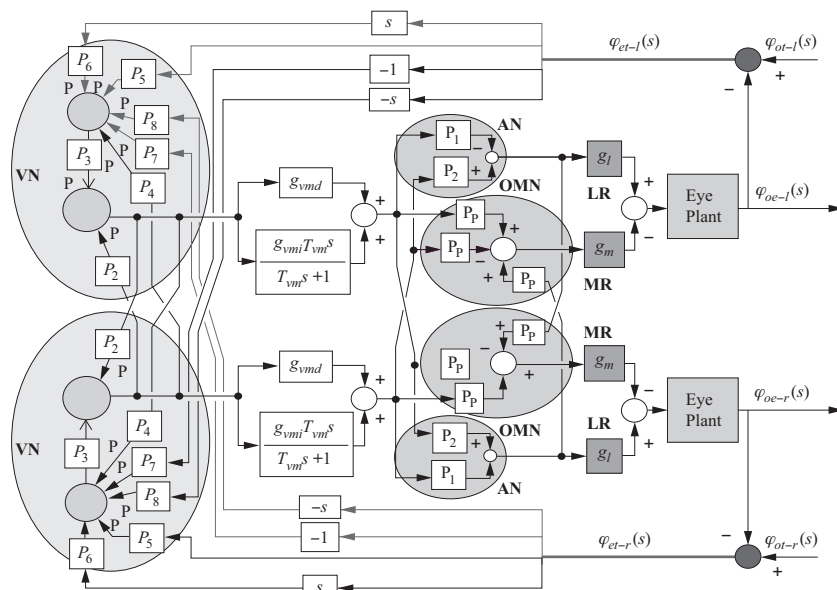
$s$

$\varphi_{et-l}(s)$

$\varphi_{ot-l}(s)$

+

−

$P_6$

$P_5$

P

P

P

$P_8$

$P_3$

P

$P_7$

P

$P_4$

VN

$-1$

$-s$

AN

$P_1$

−

$P_2$

+

OMN

$g_l$

$g_{vmd}$

+

LR

+

Eye Plant

$\varphi_{oe-l}(s)$

$P_P$

$P_P$

+

−

$g_m$

−

$\frac{g_{vmi}T_{vm}s}{T_{vm}s+1}$

+

+

$P_P$

MR

$P_2$

P

$P_2$

P

+

$P_P$

MR

$P_P$

−

$g_m$

−

$g_{vmd}$

+

+

$P_P$

Eye Plant

$\varphi_{oe-r}(s)$

VN

$P_3$

P

$P_4$

P

$P_7$

$\frac{g_{vmi}T_{vm}s}{T_{vm}s+1}$

+

$P_2$

+

OMN

LR

+

$P_8$

P

$P_1$

$g_l$

AN

P

$P_5$

$-s$

$-1$

$P_6$

$\varphi_{et-r}(s)$

−

$\varphi_{ot-r}(s)$

+

$s$